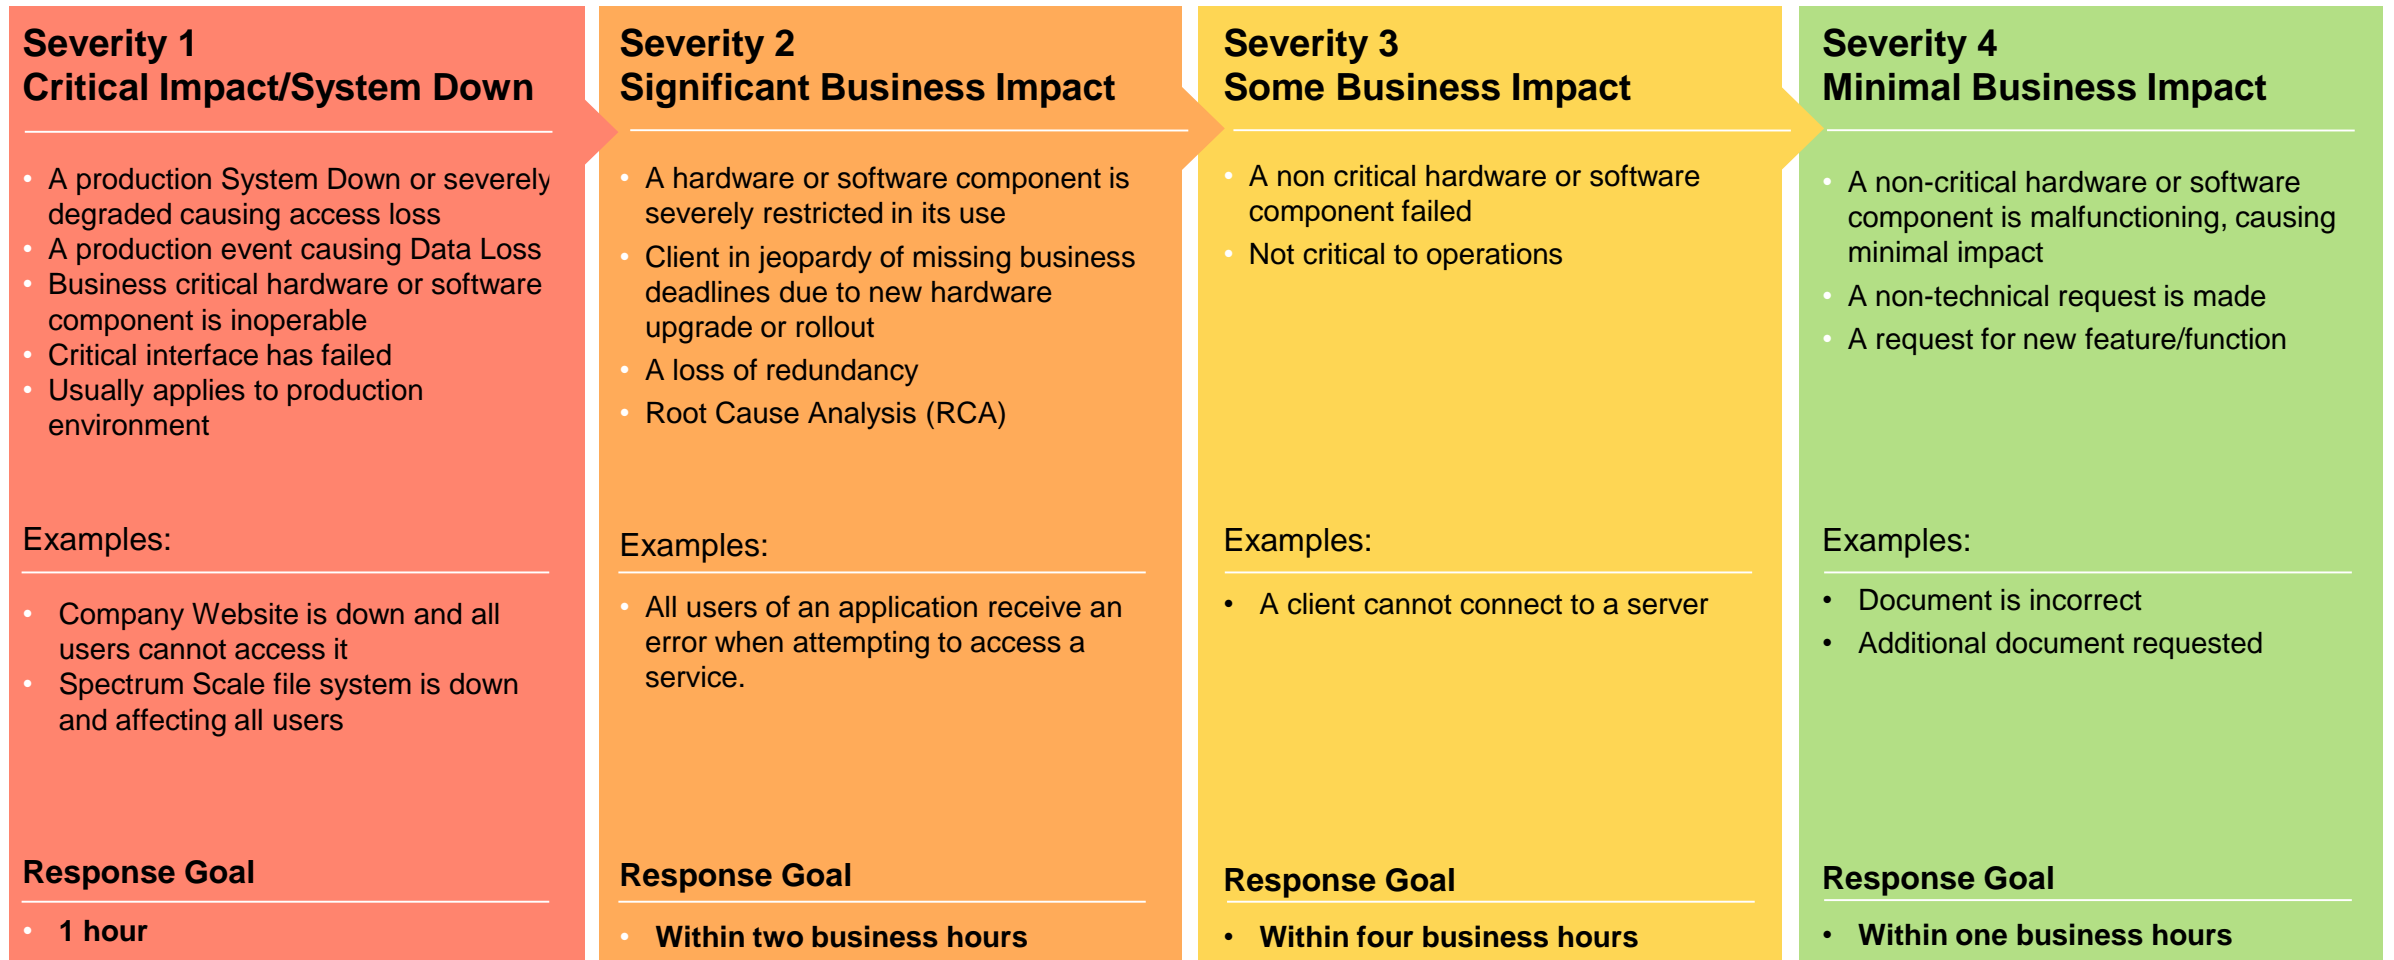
Severity 1
Critical Impact/System Down

- A production System Down or severely degraded causing access loss
- A production event causing Data Loss
- Business critical hardware or software component is inoperable
- Critical interface has failed
- Usually applies to production environment

Examples:

- Company Website is down and all users cannot access it
- Spectrum Scale file system is down and affecting all users

Response Goal

- 1 hour

Severity 2
Significant Business Impact

- A hardware or software component is severely restricted in its use
- Client in jeopardy of missing business deadlines due to new hardware upgrade or rollout
- A loss of redundancy
- Root Cause Analysis (RCA)

Examples:

- All users of an application receive an error when attempting to access a service.

Response Goal

- Within two business hours

Severity 3
Some Business Impact

- A non critical hardware or software component failed
- Not critical to operations

Examples:

- A client cannot connect to a server

Response Goal

- Within four business hours

Severity 4
Minimal Business Impact

- A non-critical hardware or software component is malfunctioning, causing minimal impact
- A non-technical request is made
- A request for new feature/function

Examples:

- Document is incorrect
- Additional document requested

Response Goal

- Within one business hours